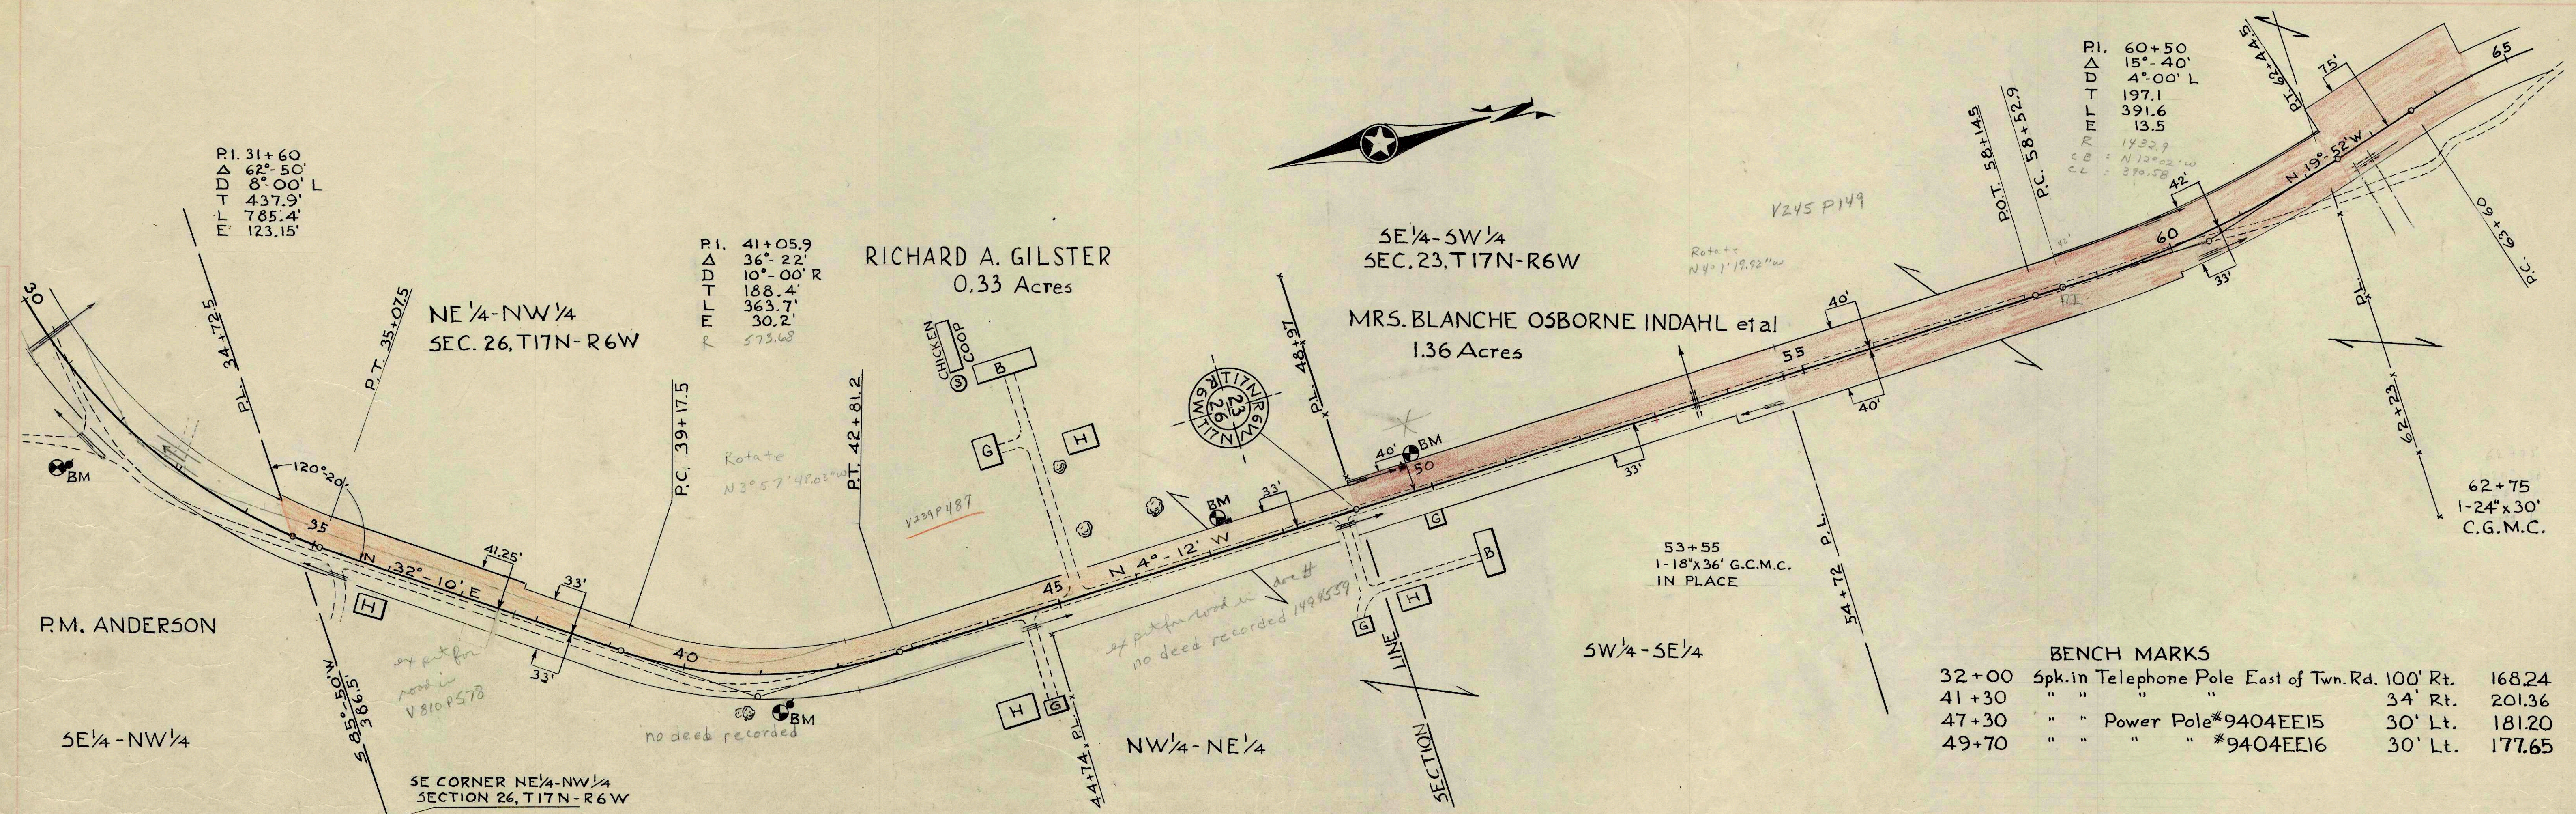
P.I. 31+60
Δ 62°-50'
D 8°-00' L
T 437.9'
L 785.4'
E 123.15'

30

P.L. 34+72.5

P.T. 35+07.5

NE¼-NW¼
SEC. 26, T17N-R6W

P.I. 41+05.9
Δ 36°-22'
D 10°-00' R
T 188.4'
L 363.7'
E 30.2'
R 573.68

RICHARD A. GILSTER
0.33 Acres

SE¼-SW¼
SEC. 23, T17N-R6W

MRS. BLANCHE OSBORNE INDAHL et al
1.36 Acres

V245 P149

Rotate
N4°1'19.92"W

P.I. 60+50
Δ 15°-40'
D 4°-00' L
T 197.1
L 391.6
E 13.5
R 1432.9
CB : N12°02'W
CL : 390.58

P.I. 62+44.5

65

75'

P.O.T. 58+14.5

P.C. 58+52.9

N 19° 52' W

42'

60

P.C. 63+60

33'

P.L.

62+23

40'

55

40'

33'

BM

BM

120°-20'

35

N 32°-10' E

41.25'

33'

33'

40

P.C. 39+17.5

Rotate
N3°57'41.03"W

P.T. 42+81.2

V239 P487

CHICKEN COOP

B

G

H

T17N R6W 23 26

P.L. 48+97

40'

BM

50

33'

BM

N 4°-12' W

45

G

B

H

G

53+55
1-18"x36' G.C.M.C.
IN PLACE

P.L. 54+72

62+75
1-24"x30'
C.G.M.C.

P.M. ANDERSON

H

S 85°-50' W
386.5

ex pit for road in
V810 P578

ex pit for road in doc #
no deed recorded 1494539

no deed recorded

SE¼-NW¼

H

G

P.L. 44+74

NW¼-NE¼

SECTION LINE

SW¼-SE¼

SE CORNER NE¼-NW¼
SECTION 26, T17N-R6W

BENCH MARKS
| | | | |
|---|---|---|---|
| 32+00 | Spk. in Telephone Pole East of Twn. Rd. | 100' Rt. | 168.24 |
| 41+30 | " " " " | 34' Rt. | 201.36 |
| 47+30 | " " Power Pole #9404EE15 | 30' Lt. | 181.20 |
| 49+70 | " " " " #9404EE16 | 30' Lt. | 177.65 |